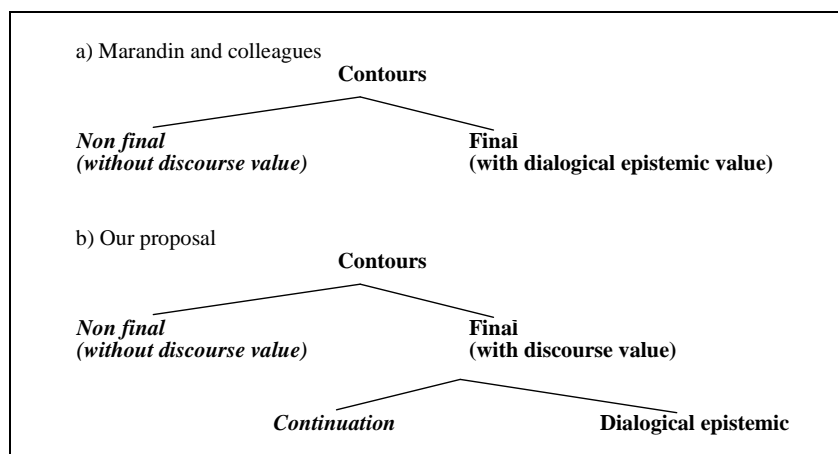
a) Marandin and colleagues

**Contours**

***Non final***
***(without discourse value)***

**Final**
**(with dialogical epistemic value)**

b) Our proposal

**Contours**

***Non final***
***(without discourse value)***

**Final**
**(with discourse value)**

***Continuation***

**Dialogical epistemic**